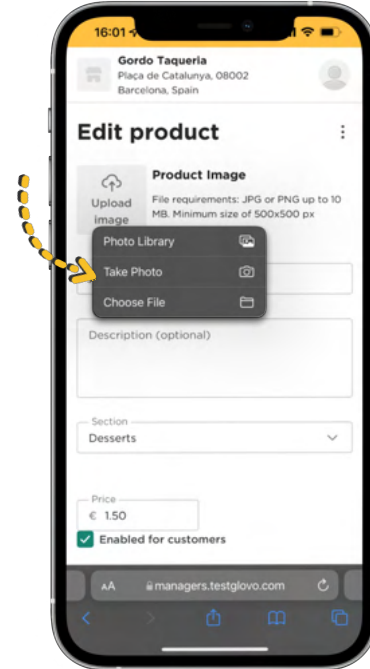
16:01

Gordo Taqueria
Plaça de Catalunya, 08002
Barcelona, Spain

Edit product

Upload image

Product Image
File requirements: JPG or PNG up to 10 MB. Minimum size of 500x500 px

Photo Library
Take Photo
Choose File

Description (optional)

Section
Desserts

Price
€ 1.50

Enabled for customers

AA managers.testglovo.com